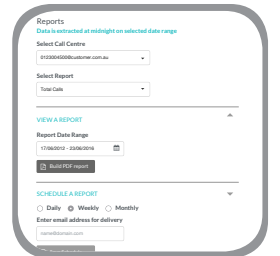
Reports
Data is extracted at midnight on selected date range

Select Call Centre
0123004500@customer.com.au

Select Report
Total Calls

VIEW A REPORT

Report Date Range
17/08/2012 - 23/08/2016

Build PDF report

SCHEDULE A REPORT

Daily Weekly Monthly

Enter email address for delivery
name@domain.com

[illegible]